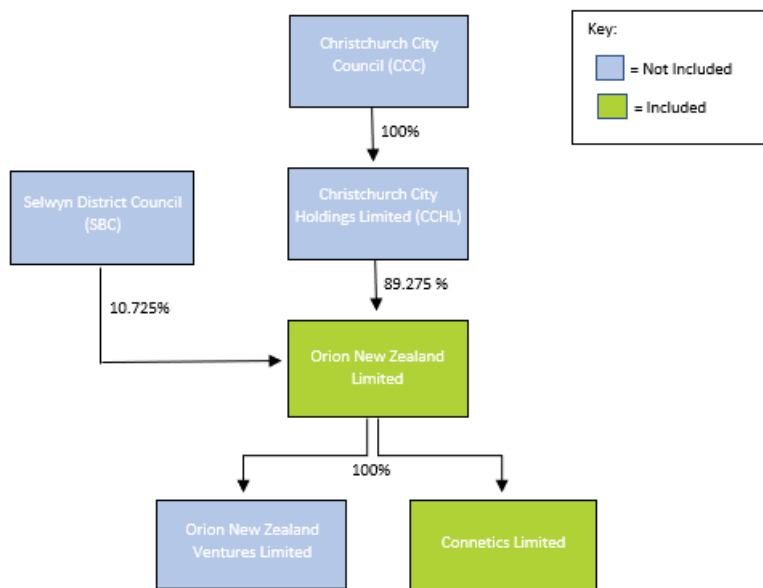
Christchurch City Council (CCC)

Key:

= Not Included

= Included

100%

Selwyn District Council (SBC)

Christchurch City Holdings Limited (CCHL)

89.275 %

10.725%

Orion New Zealand Limited

100%

Orion New Zealand Ventures Limited

Connetics Limited